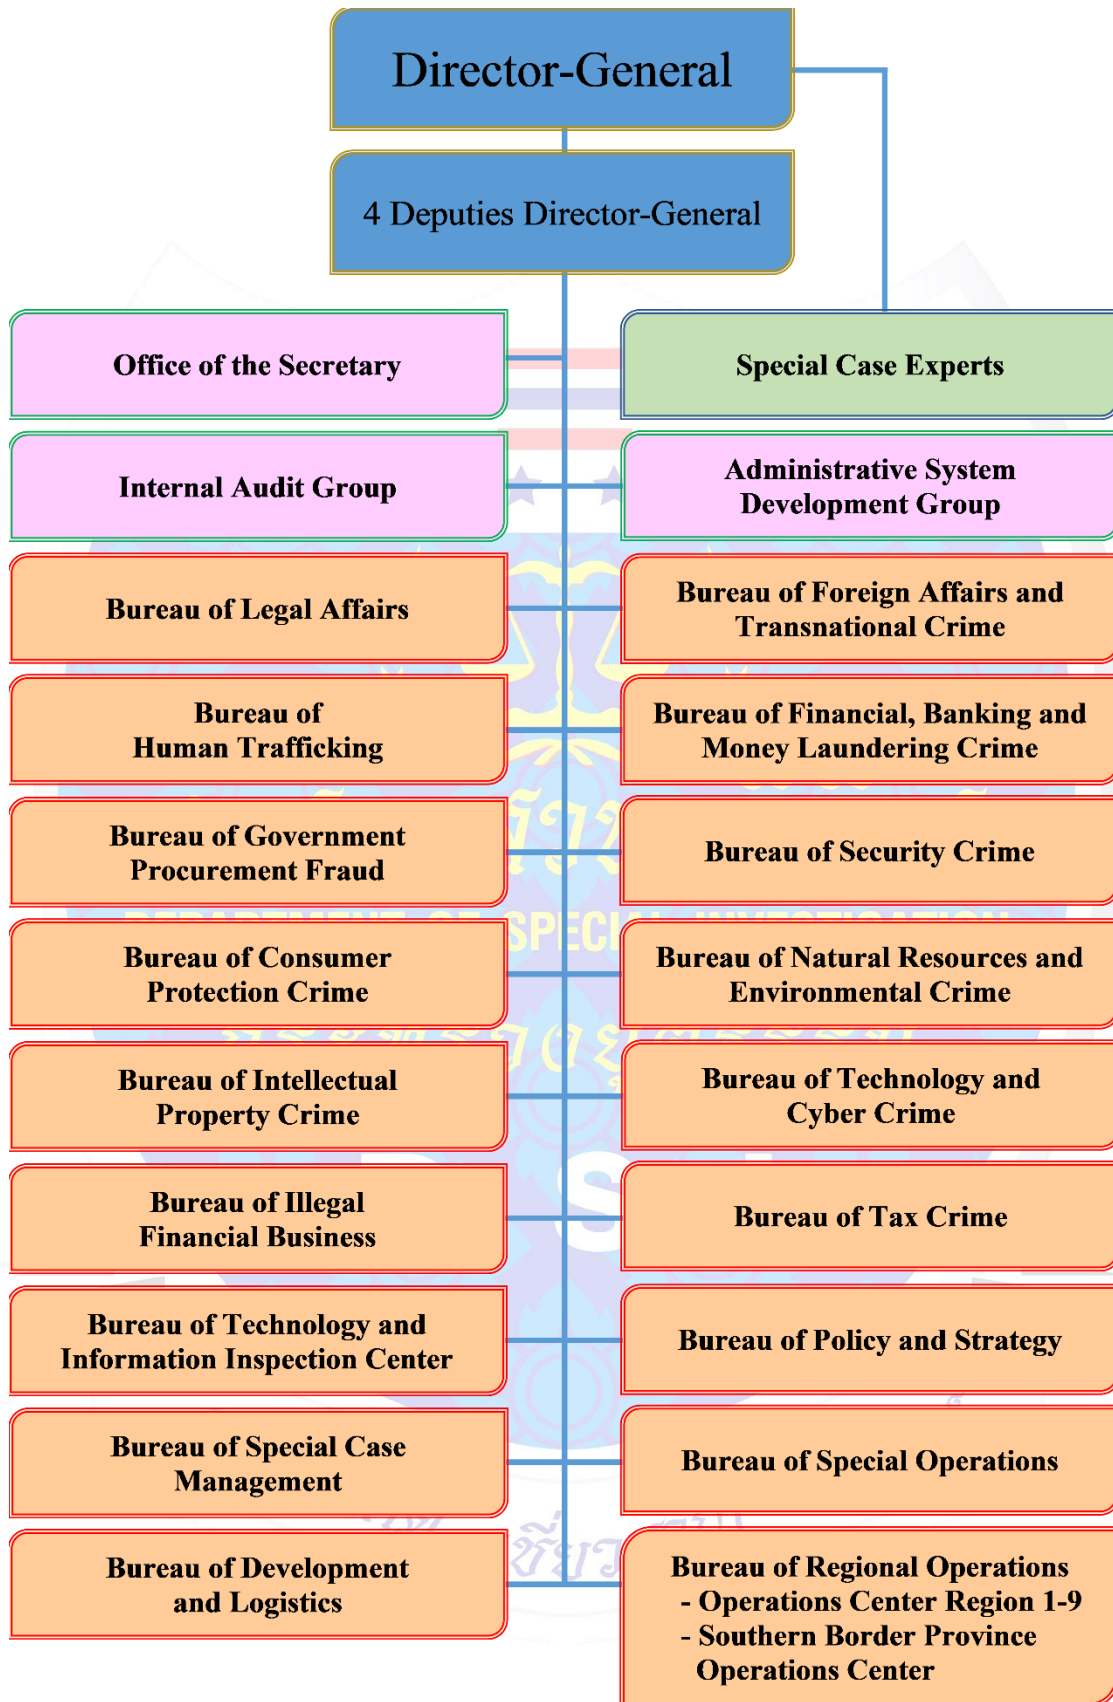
Director-General

4 Deputies Director-General

Office of the Secretary

Special Case Experts

Internal Audit Group

Administrative System Development Group

Bureau of Legal Affairs

Bureau of Foreign Affairs and Transnational Crime

Bureau of Human Trafficking

Bureau of Financial, Banking and Money Laundering Crime

Bureau of Government Procurement Fraud

Bureau of Security Crime

Bureau of Consumer Protection Crime

Bureau of Natural Resources and Environmental Crime

Bureau of Intellectual Property Crime

Bureau of Technology and Cyber Crime

Bureau of Illegal Financial Business

Bureau of Tax Crime

Bureau of Technology and Information Inspection Center

Bureau of Policy and Strategy

Bureau of Special Case Management

Bureau of Special Operations

Bureau of Development and Logistics

Bureau of Regional Operations
- Operations Center Region 1-9
- Southern Border Province Operations Center